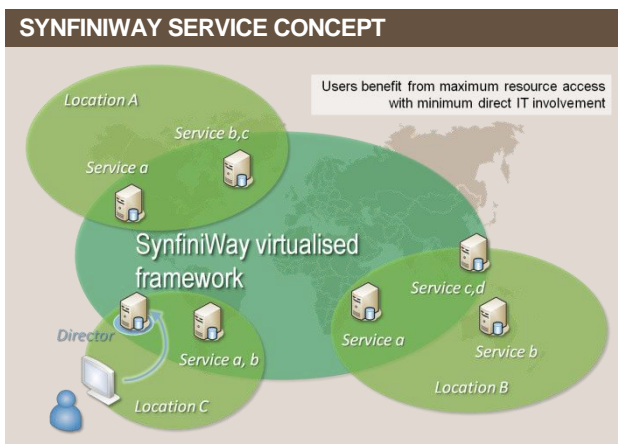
SYNFINIWAY SERVICE CONCEPT

Users benefit from maximum resource access with minimum direct IT involvement

Location A

Service b,c

Service a

SynfiniWay virtualised framework

Service c,d

Director

Service a

Service a, b

Service b

Location B

Location C